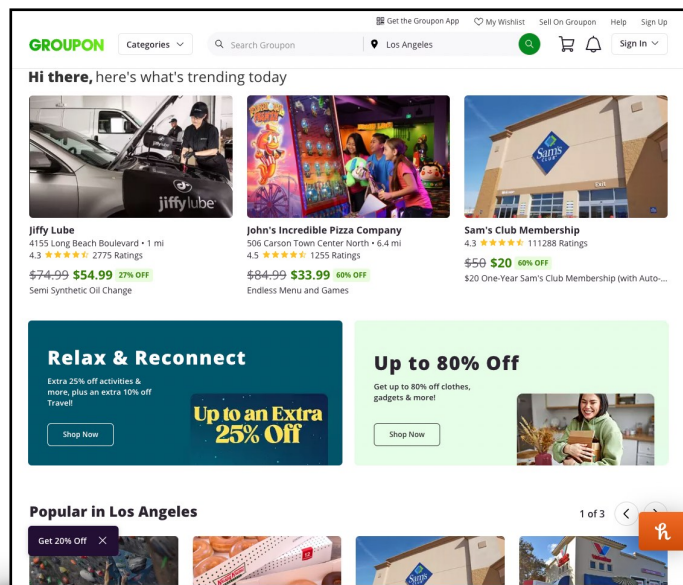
Get the Groupon App My Wishlist Sell On Groupon Help Sign Up

GROUPON Categories Search Groupon Los Angeles Sign In

Hi there, here's what's trending today

jiffy lube

Jiffy Lube
4155 Long Beach Boulevard • 1 mi
4.3 2775 Ratings
~~$74.99~~ $54.99 27% OFF
Semi Synthetic Oil Change

John's Incredible Pizza Company
506 Carson Town Center North • 6.4 mi
4.5 1255 Ratings
~~$84.99~~ $33.99 60% OFF
Endless Menu and Games

Sam's Club

Sam's Club Membership
4.3 111288 Ratings
~~$50~~ $20 60% OFF
$20 One-Year Sam's Club Membership (with Auto-...

Relax & Reconnect
Extra 25% off activities & more, plus an extra 10% off Travel!
Shop Now
Up to an Extra 25% Off

Up to 80% Off
Get up to 80% off clothes, gadgets & more!
Shop Now

Popular in Los Angeles
1 of 3

Get 20% Off